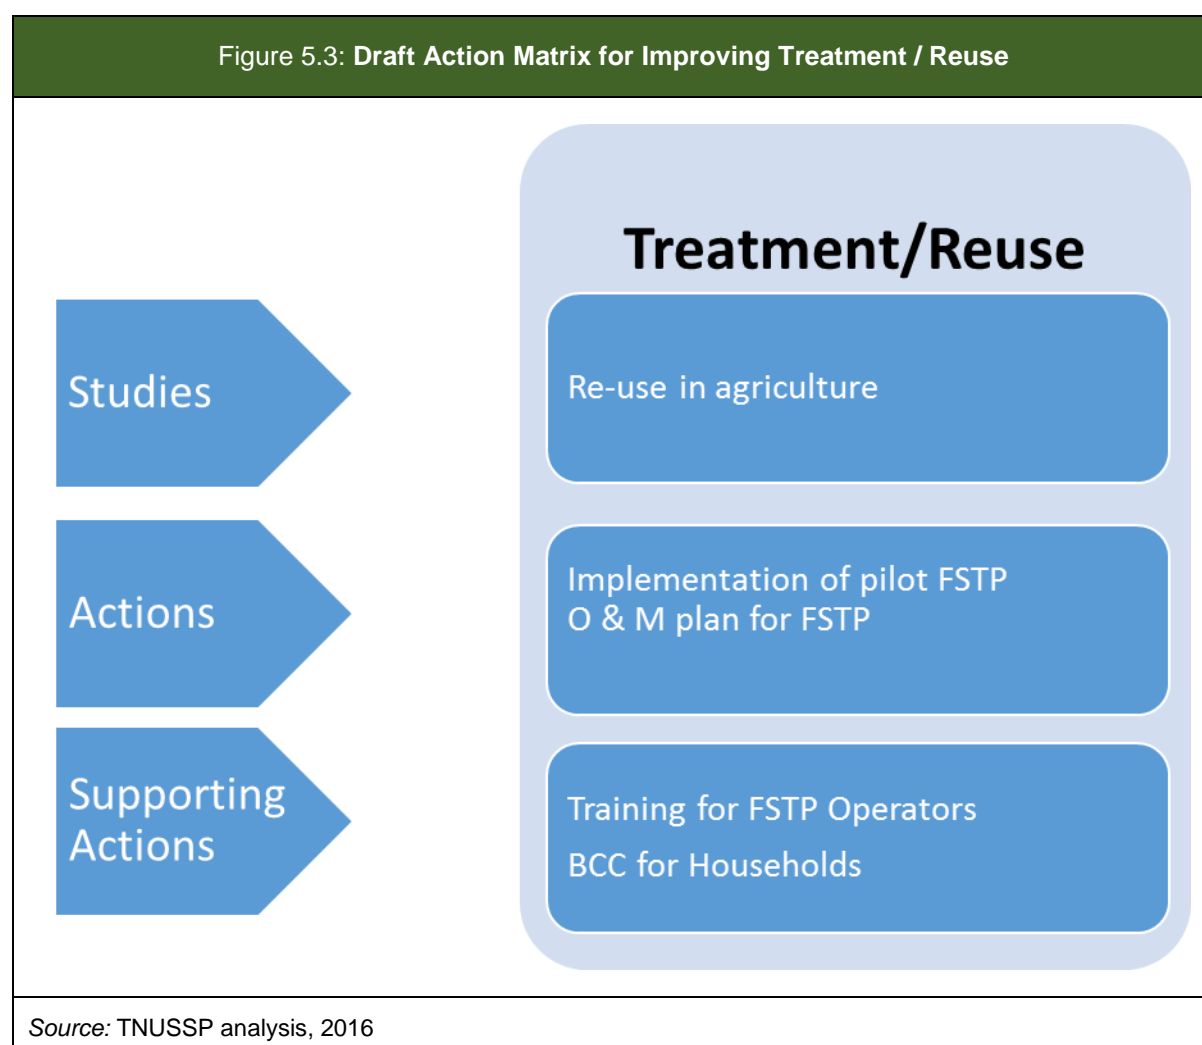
Figure 5.3: **Draft Action Matrix for Improving Treatment / Reuse**

Treatment/Reuse

Studies

Re-use in agriculture

Actions

Implementation of pilot FSTP
O & M plan for FSTP

Supporting Actions

Training for FSTP Operators
BCC for Households

*Source:* TNUSSP analysis, 2016